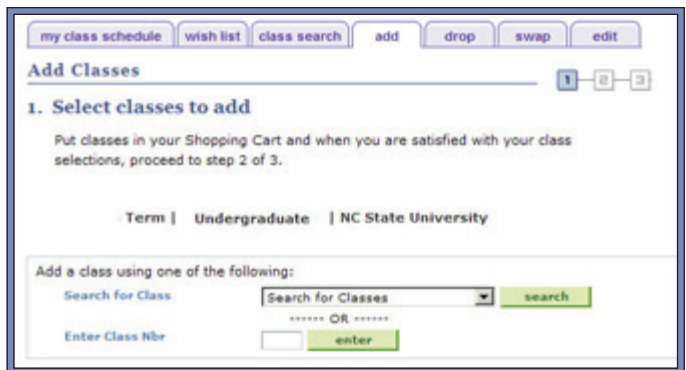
my class schedule | wish list | class search | add | drop | swap | edit

Add Classes

1 2 3

1. Select classes to add

Put classes in your Shopping Cart and when you are satisfied with your class selections, proceed to step 2 of 3.

Term | Undergraduate | NC State University

Add a class using one of the following:

Search for Class

Search for Classes

search

------- OR -------

Enter Class Nbr

enter